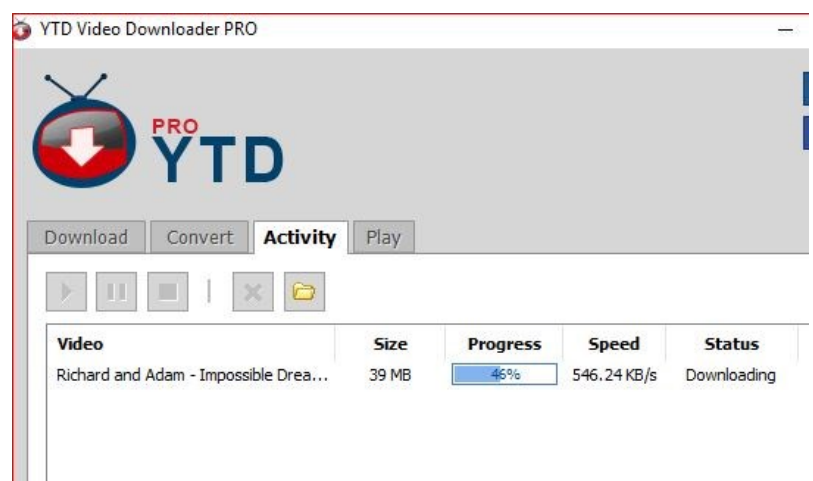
YTD Video Downloader PRO

PRO
YTD

Download Convert Activity Play

| Video | Size | Progress | Speed | Status |
|---|---|---|---|---|
| Richard and Adam - Impossible Drea... | 39 MB | 46% | 546.24 KB/s | Downloading |